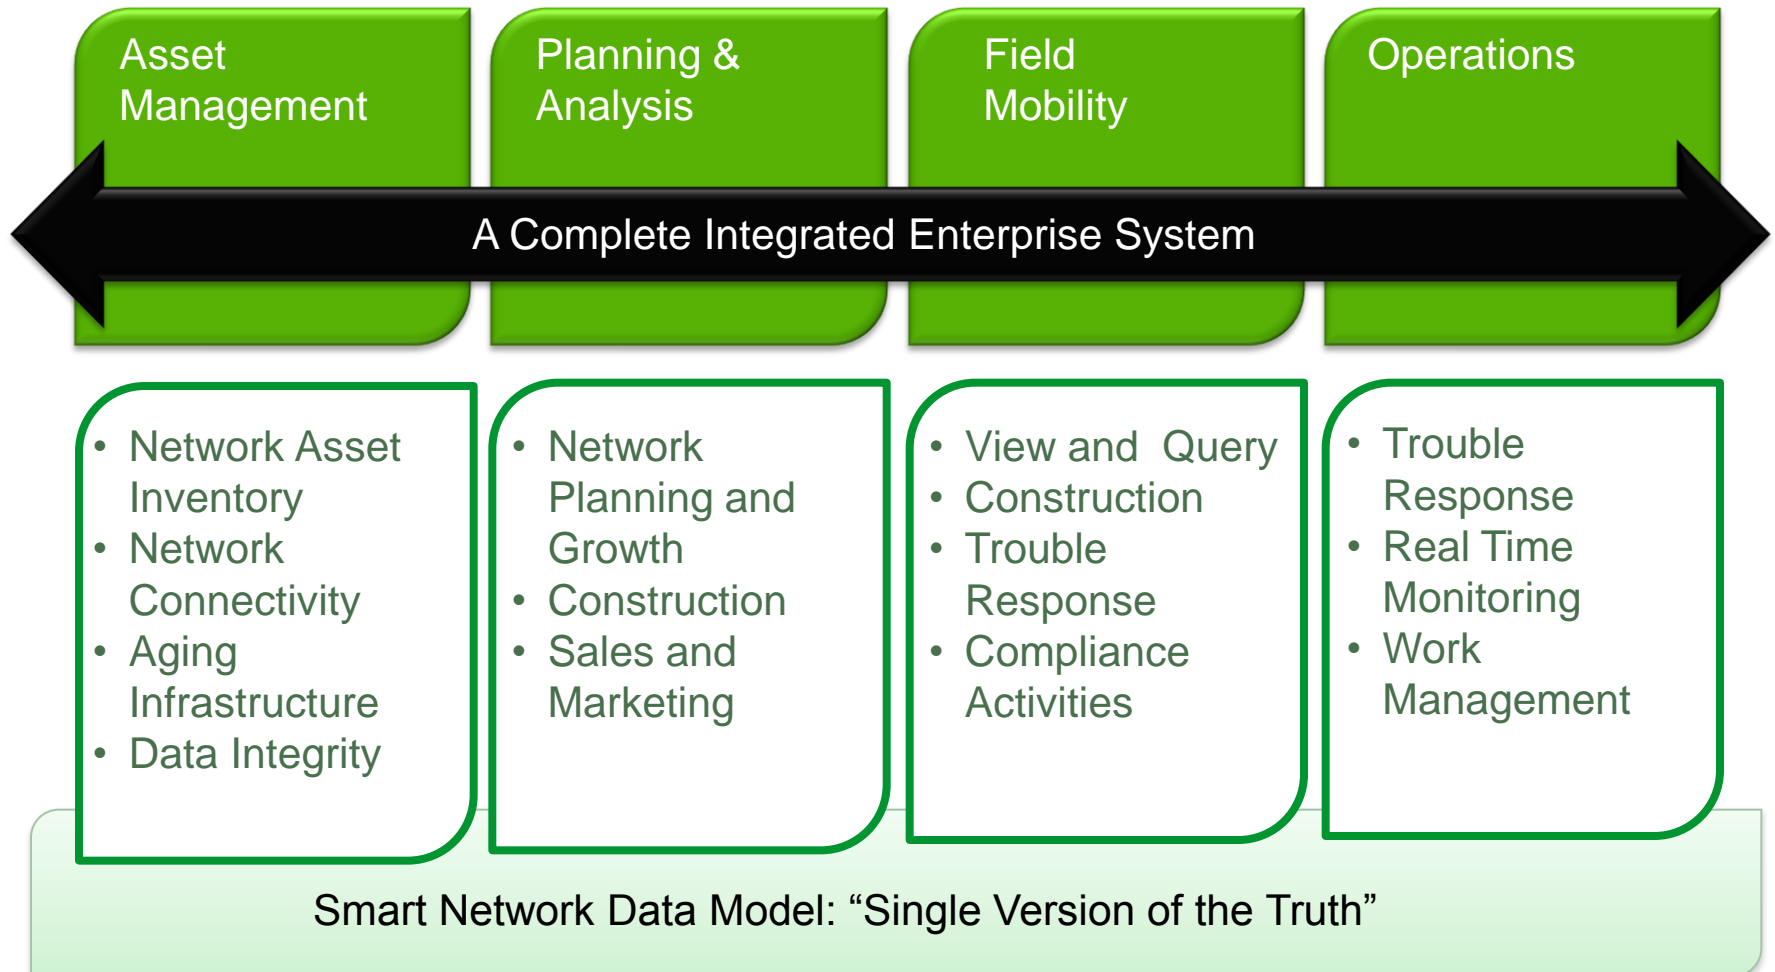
Asset Management

Planning & Analysis

Field Mobility

Operations

A Complete Integrated Enterprise System

• Network Asset Inventory
• Network Connectivity
• Aging Infrastructure
• Data Integrity

• Network Planning and Growth
• Construction
• Sales and Marketing

• View and Query
• Construction
• Trouble Response
• Compliance Activities

• Trouble Response
• Real Time Monitoring
• Work Management

Smart Network Data Model: “Single Version of the Truth”